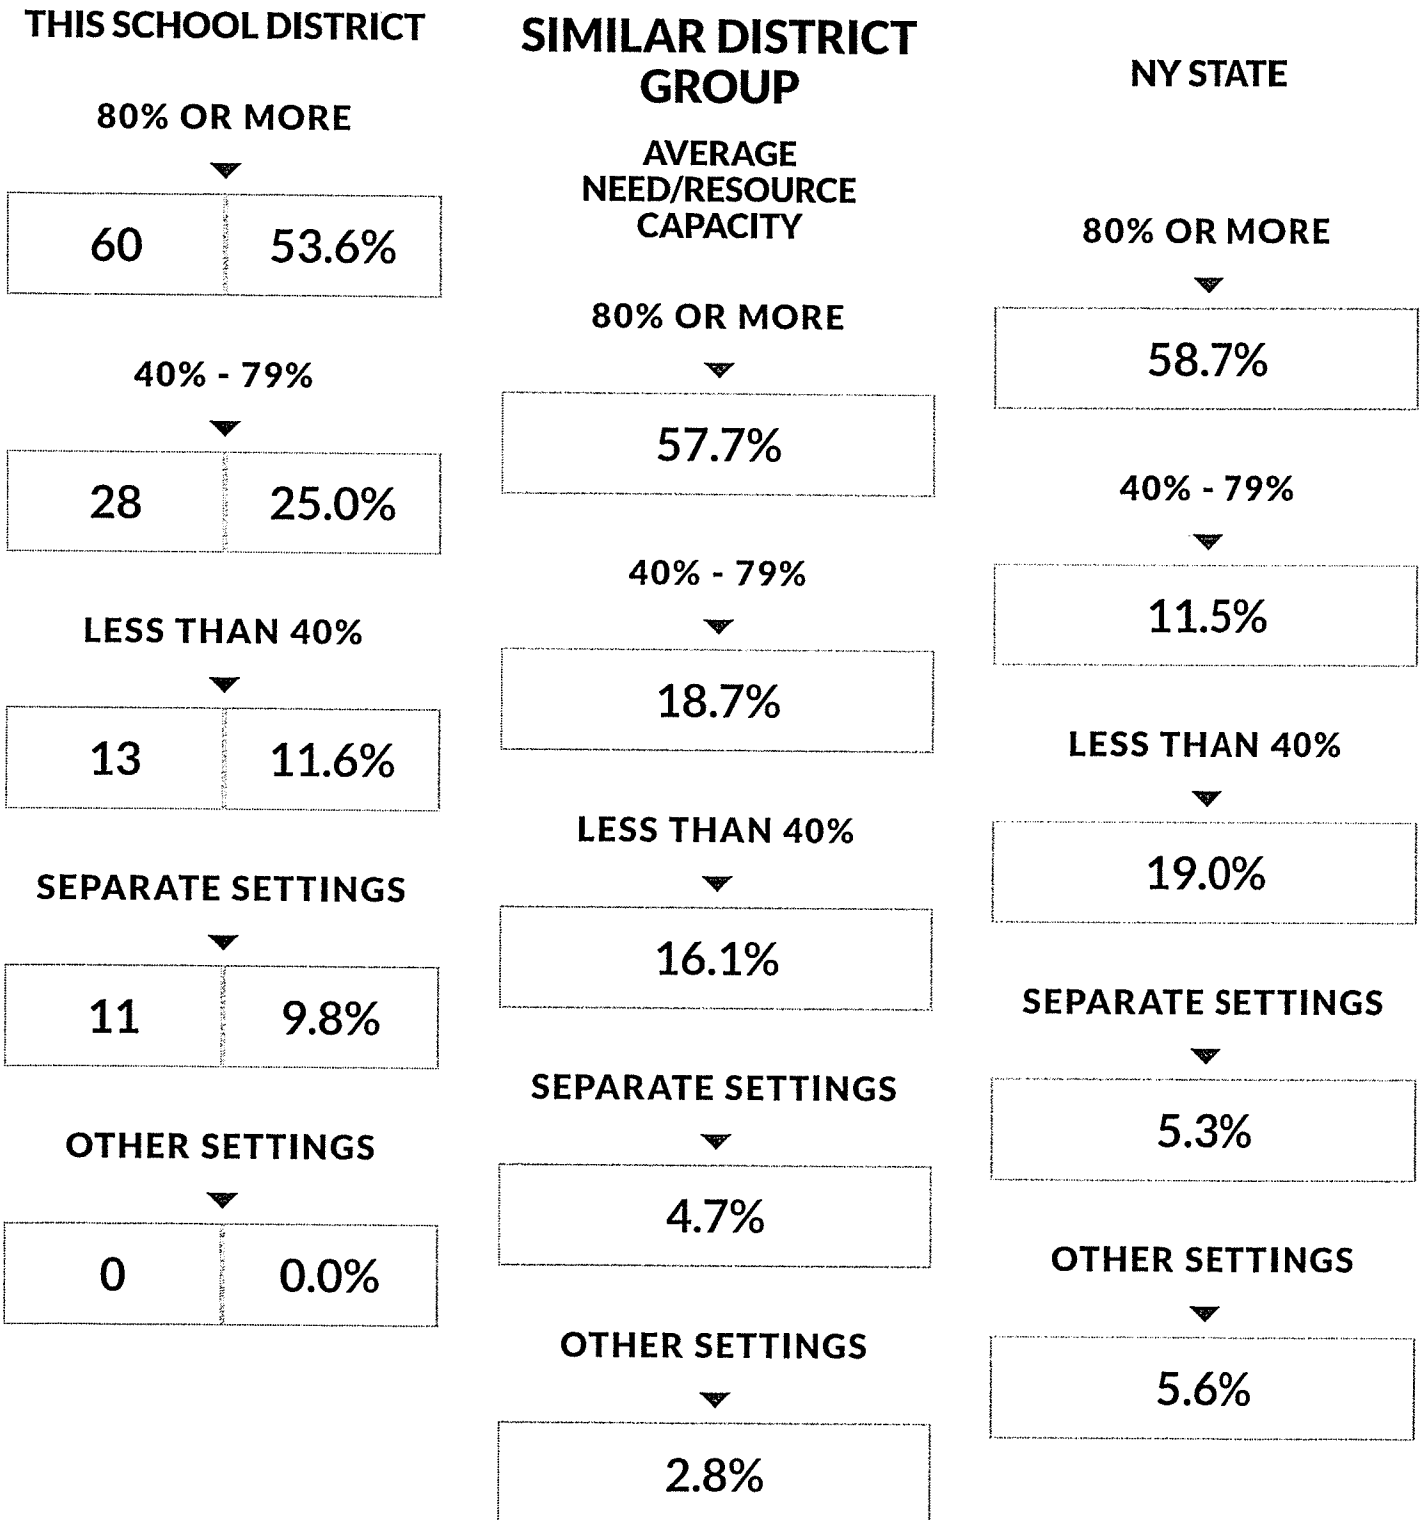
THIS SCHOOL DISTRICT

80% OR MORE

| 60 | 53.6% |
|---|---|

40% - 79%

| 28 | 25.0% |
|---|---|

LESS THAN 40%

| 13 | 11.6% |
|---|---|

SEPARATE SETTINGS

| 11 | 9.8% |
|---|---|

OTHER SETTINGS

| 0 | 0.0% |
|---|---|

SIMILAR DISTRICT GROUP

AVERAGE NEED/RESOURCE CAPACITY

80% OR MORE

57.7%

40% - 79%

18.7%

LESS THAN 40%

16.1%

SEPARATE SETTINGS

4.7%

OTHER SETTINGS

2.8%

NY STATE

80% OR MORE

58.7%

40% - 79%

11.5%

LESS THAN 40%

19.0%

SEPARATE SETTINGS

5.3%

OTHER SETTINGS

5.6%